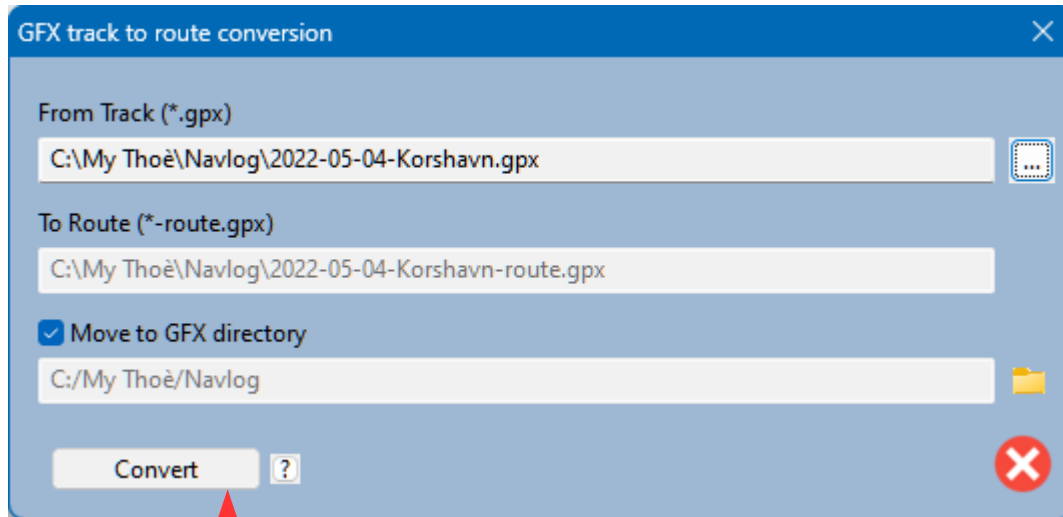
GFX track to route conversion

From Track (*.gpx)

C:\My Thoè\Navlog\2022-05-04-Korshavn.gpx

...

To Route (*-route.gpx)

C:\My Thoè\Navlog\2022-05-04-Korshavn-route.gpx

Move to GFX directory

C:/My Thoè/Navlog

Convert

?